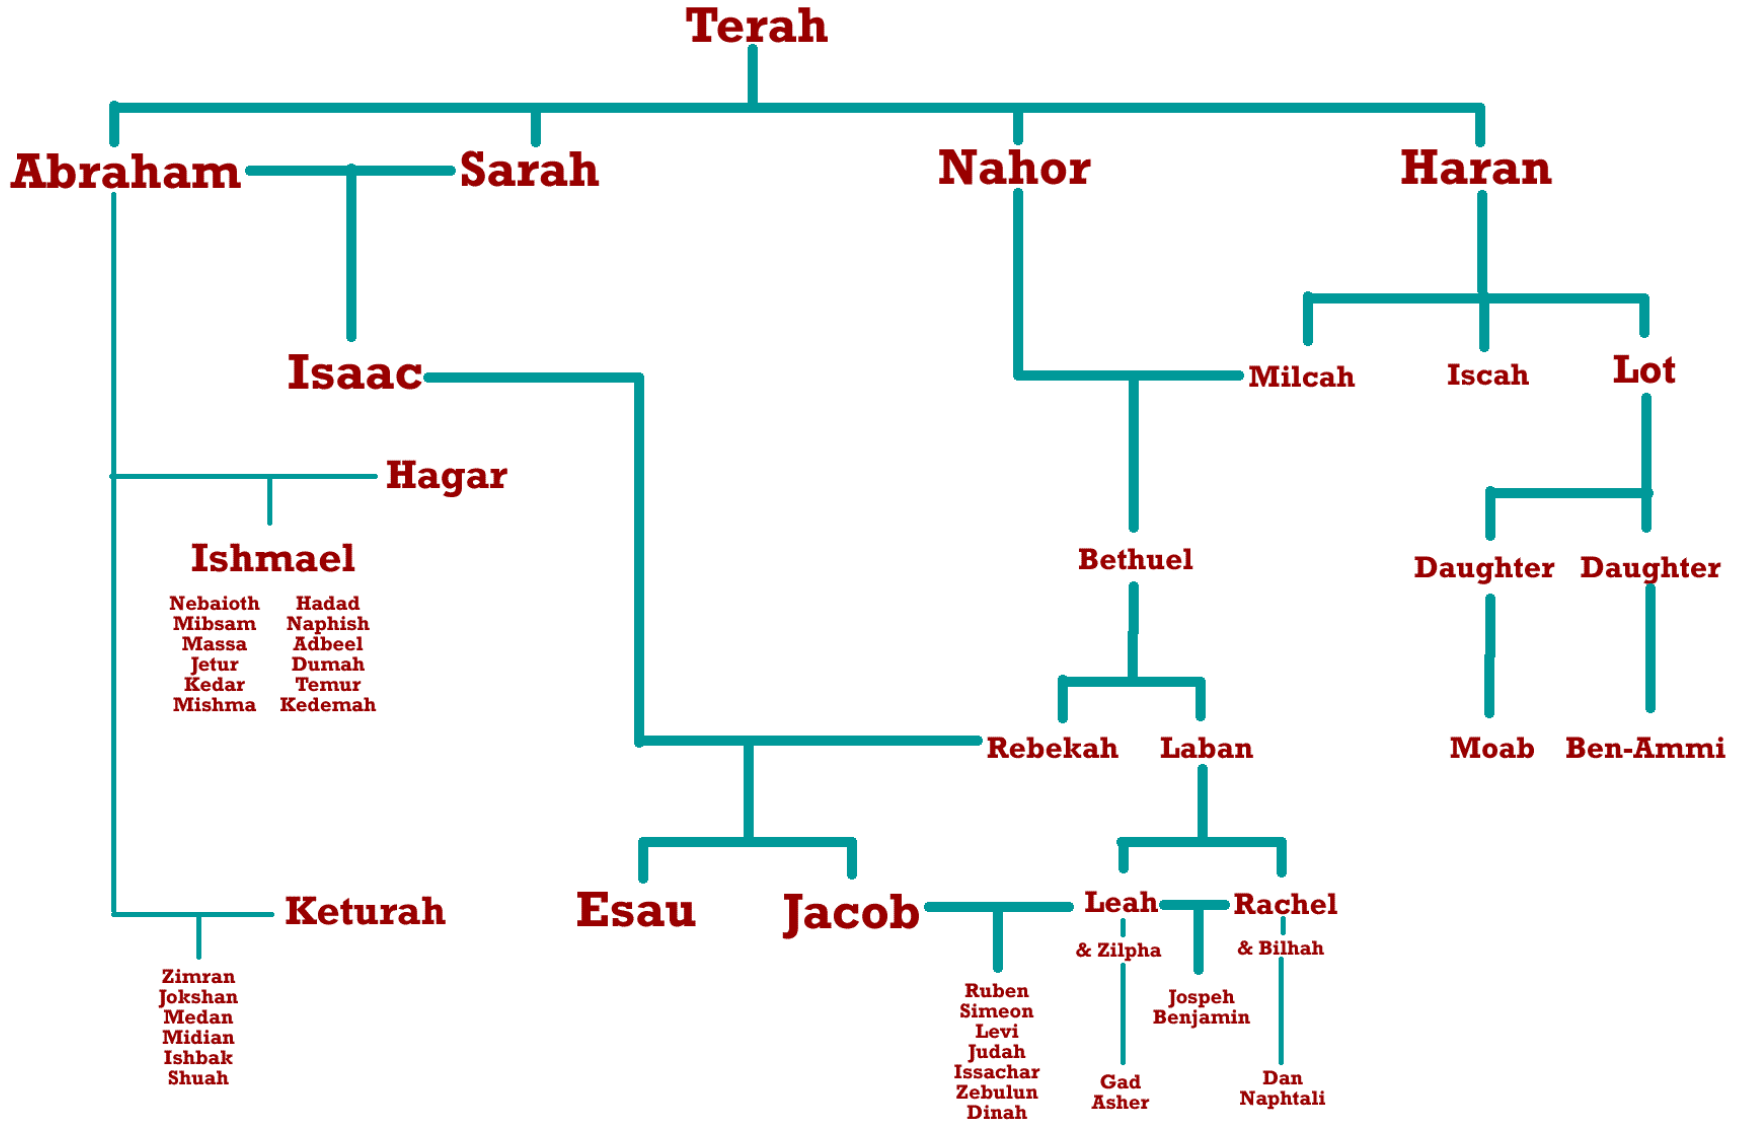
Terah

Abraham

Sarah

Nahor

Haran

Isaac

Milcah

Iscah

Lot

Hagar

Ishmael

Nebaioth
Mibsam
Massa
Jetur
Kedar
Mishma

Hadad
Naphish
Adbeel
Dumah
Temur
Kedemah

Bethuel

Daughter

Daughter

Rebekah

Laban

Moab

Ben-Ammi

Keturah

Zimran
Jokshan
Medan
Midian
Ishbak
Shuah

Esau

Jacob

Leah

Rachel

& Zilpha

& Bilhah

Ruben
Simeon
Levi
Judah
Issachar
Zebulun
Dinah

Jospeh
Benjamin

Gad
Asher

Dan
Naphtali